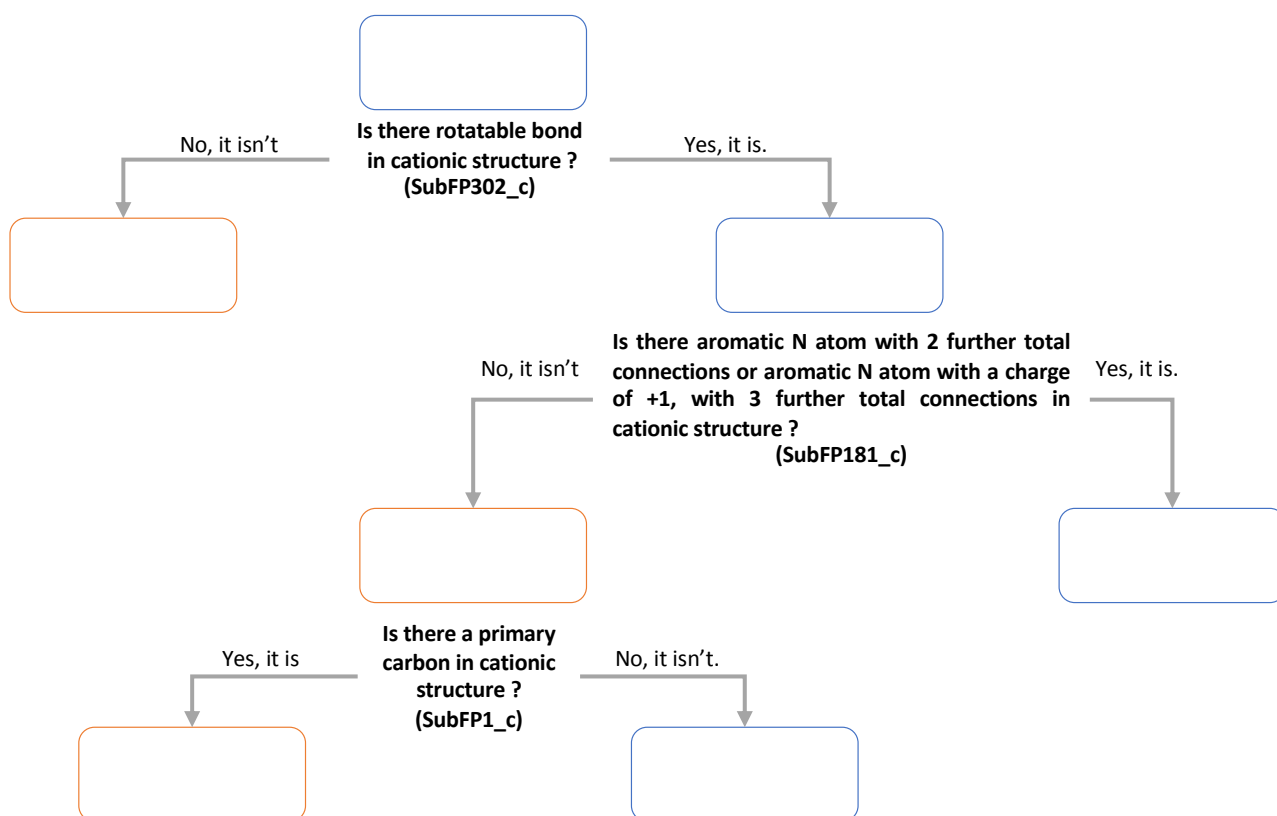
Is there rotatable bond in cationic structure ? (SubFP302_c)

No, it isn't

Yes, it is.

Is there aromatic N atom with 2 further total connections or aromatic N atom with a charge of +1, with 3 further total connections in cationic structure ? (SubFP181_c)

No, it isn't

Yes, it is.

Is there a primary carbon in cationic structure ? (SubFP1_c)

Yes, it is

No, it isn't.